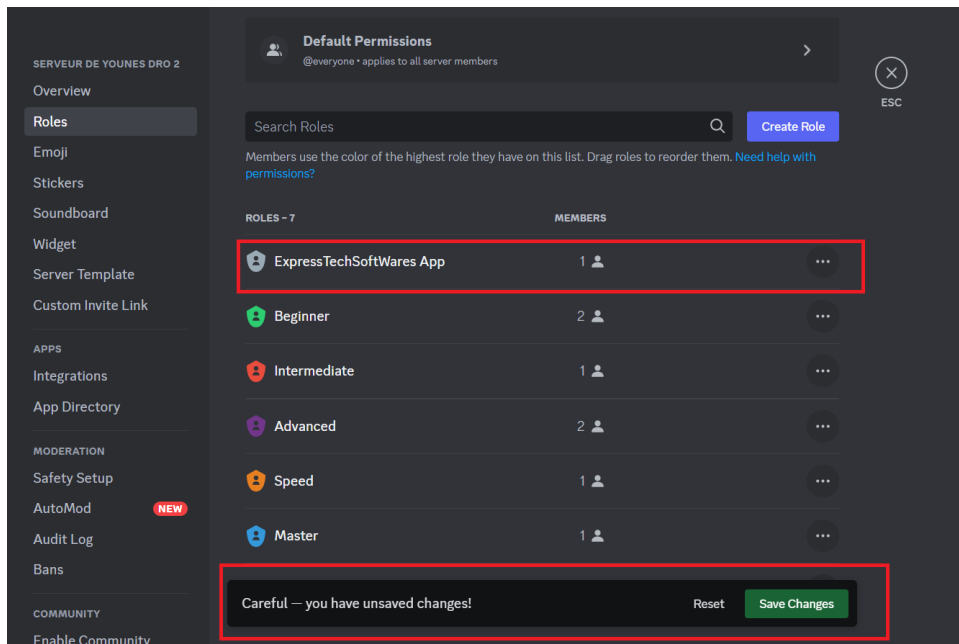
SERVEUR DE YOUNES DRO 2
Overview
Roles
Emoji
Stickers
Soundboard
Widget
Server Template
Custom Invite Link

APPS
Integrations
App Directory

MODERATION
Safety Setup
AutoMod NEW
Audit Log
Bans

COMMUNITY
Enable Community

Default Permissions
@everyone • applies to all server members

ESC

Search Roles
Create Role

Members use the color of the highest role they have on this list. Drag roles to reorder them. Need help with permissions?

| ROLES – 7 | MEMBERS |
|---|---|
| ExpressTechSoftWares App | 1 |
| Beginner | 2 |
| Intermediate | 1 |
| Advanced | 2 |
| Speed | 1 |
| Master | 1 |

Careful — you have unsaved changes!
Reset
Save Changes